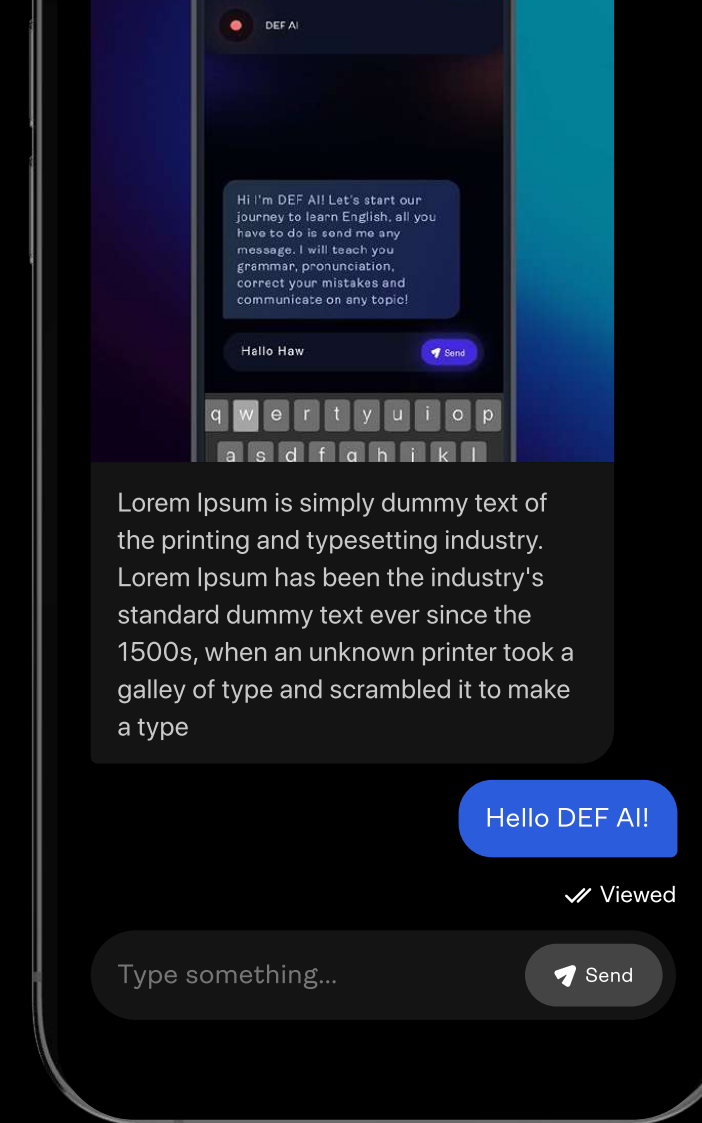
DEF AI

Hi I'm DEF AI! Let's start our journey to learn English, all you have to do is send me any message. I will teach you grammar, pronunciation, correct your mistakes and communicate on any topic!

Hallo Haw

Send

q w e r t y u i o p
a s d f g h j k l

Lorem Ipsum is simply dummy text of the printing and typesetting industry. Lorem Ipsum has been the industry's standard dummy text ever since the 1500s, when an unknown printer took a galley of type and scrambled it to make a type

Hello DEF AI!

Viewed

Type something...

Send